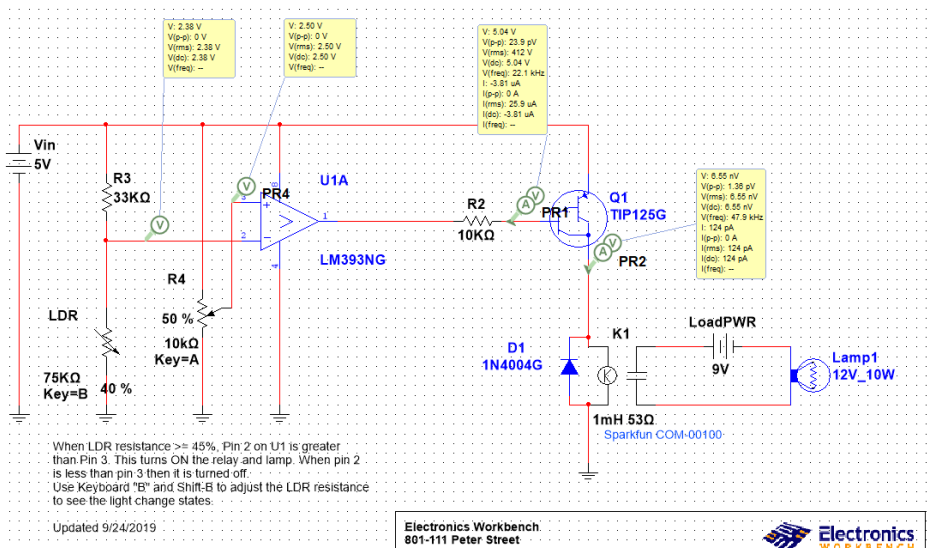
V: 2.38 V
V(p-p): 0 V
V(rms): 2.38 V
V(dc): 2.38 V
V(freq): --

V: 2.50 V
V(p-p): 0 V
V(rms): 2.50 V
V(dc): 2.50 V
V(freq): --

V: 5.04 V
V(p-p): 23.9 pV
V(rms): 412 V
V(dc): 5.04 V
V(freq): 22.1 kHz
I: -3.81 uA
I(p-p): 0 A
I(rms): 25.9 uA
I(dc): -3.81 uA
I(freq): --

V: 6.55 nV
V(p-p): 1.36 pV
V(rms): 6.55 nV
V(dc): 6.55 nV
V(freq): 47.9 kHz
I: 124 pA
I(p-p): 0 A
I(rms): 124 pA
I(dc): 124 pA
I(freq): --

Vin
5V

R3
33KΩ

PR4

U1A

LM393NG

R2
10KΩ

PR1

Q1
TIP125G

PR2

R4

50 %
10kΩ
Key=A

LDR

75KΩ
Key=B
40 %

D1
1N4004G

K1

LoadPWR

9V

Lamp1
12V_10W

1mH 53Ω
Sparkfun COM-00100

When LDR resistance >= 45%, Pin 2 on U1 is greater than Pin 3. This turns ON the relay and lamp. When pin 2 is less than pin 3 then it is turned off.
Use Keyboard "B" and Shift-B to adjust the LDR resistance to see the light change states.

Updated 9/24/2019

Electronics Workbench
801-111 Peter Street

Electronics
WORKBENCH